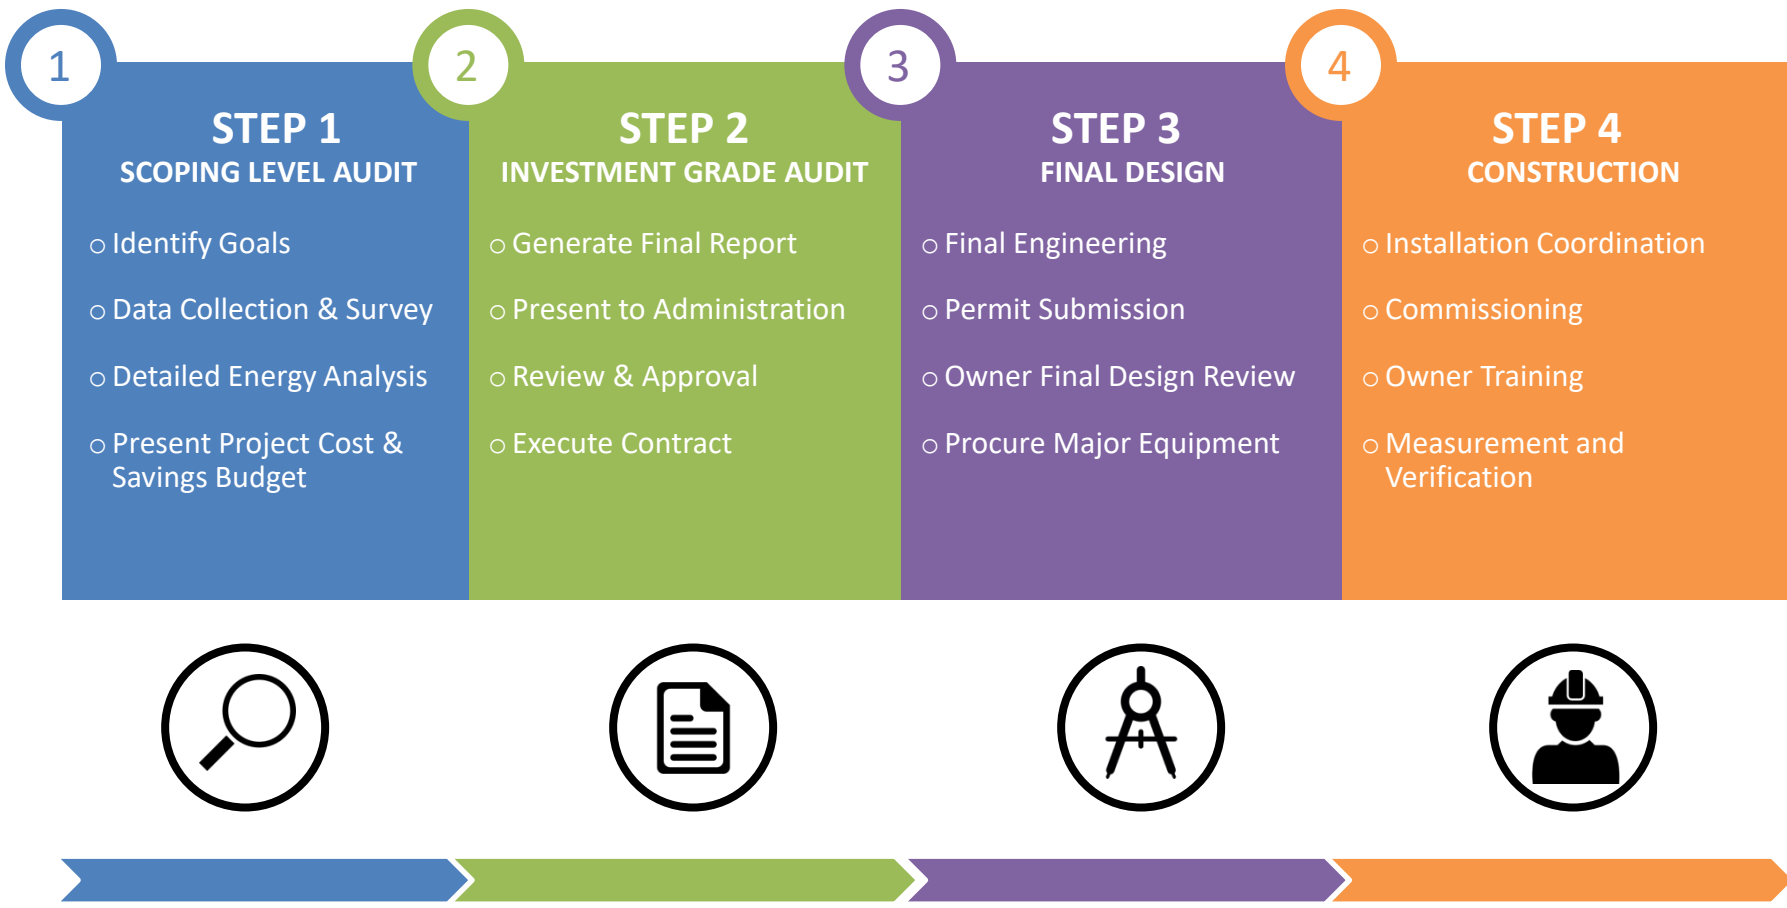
1

STEP 1
SCOPING LEVEL AUDIT

○ Identify Goals

○ Data Collection & Survey

○ Detailed Energy Analysis

○ Present Project Cost & Savings Budget

2

STEP 2
INVESTMENT GRADE AUDIT

○ Generate Final Report

○ Present to Administration

○ Review & Approval

○ Execute Contract

3

STEP 3
FINAL DESIGN

○ Final Engineering

○ Permit Submission

○ Owner Final Design Review

○ Procure Major Equipment

4

STEP 4
CONSTRUCTION

○ Installation Coordination

○ Commissioning

○ Owner Training

○ Measurement and Verification